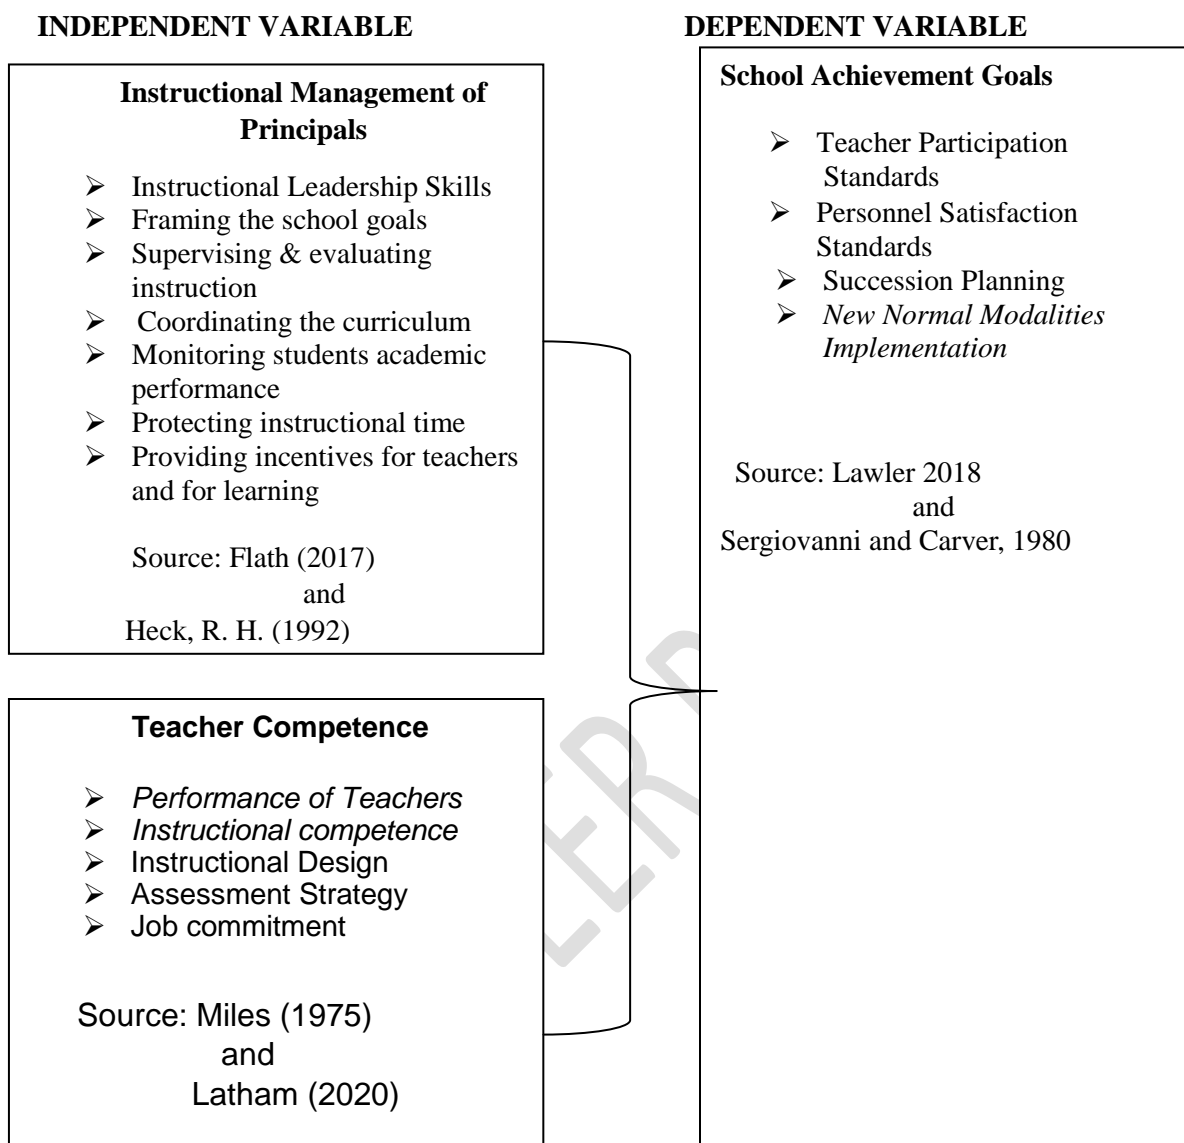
INDEPENDENT VARIABLE

DEPENDENT VARIABLE

Instructional Management of Principals

➢ Instructional Leadership Skills
➢ Framing the school goals
➢ Supervising & evaluating instruction
➢ Coordinating the curriculum
➢ Monitoring students academic performance
➢ Protecting instructional time
➢ Providing incentives for teachers and for learning

Source: Flath (2017)
and
Heck, R. H. (1992)

Teacher Competence

➢ *Performance of Teachers*
➢ *Instructional competence*
➢ Instructional Design
➢ Assessment Strategy
➢ Job commitment

Source: Miles (1975)
and
Latham (2020)

School Achievement Goals

➢ Teacher Participation Standards
➢ Personnel Satisfaction Standards
➢ Succession Planning
➢ *New Normal Modalities Implementation*

Source: Lawler 2018
and
Sergiovanni and Carver, 1980